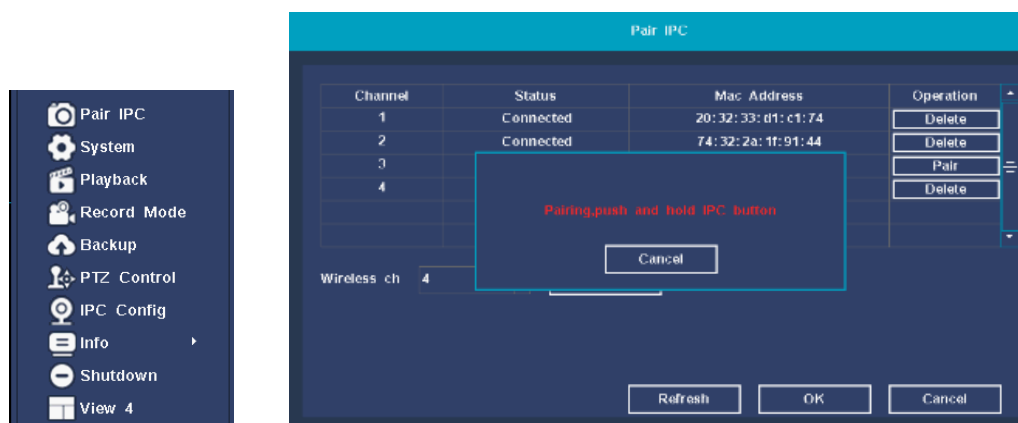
Pair IPC
System
Playback
Record Mode
Backup
PTZ Control
IPC Config
Info
Shutdown
View 4

Pair IPC

| Channel | Status | Mac Address | Operation |
|---|---|---|---|
| 1 | Connected | 20:32:33:d1:c1:74 | Delete |
| 2 | Connected | 74:32:2a:1f:91:44 | Delete |
| 3 | | | Pair |
| 4 | | | Delete |

Pairing,push and hold IPC button

Cancel

Wireless ch 4

Refresh OK Cancel